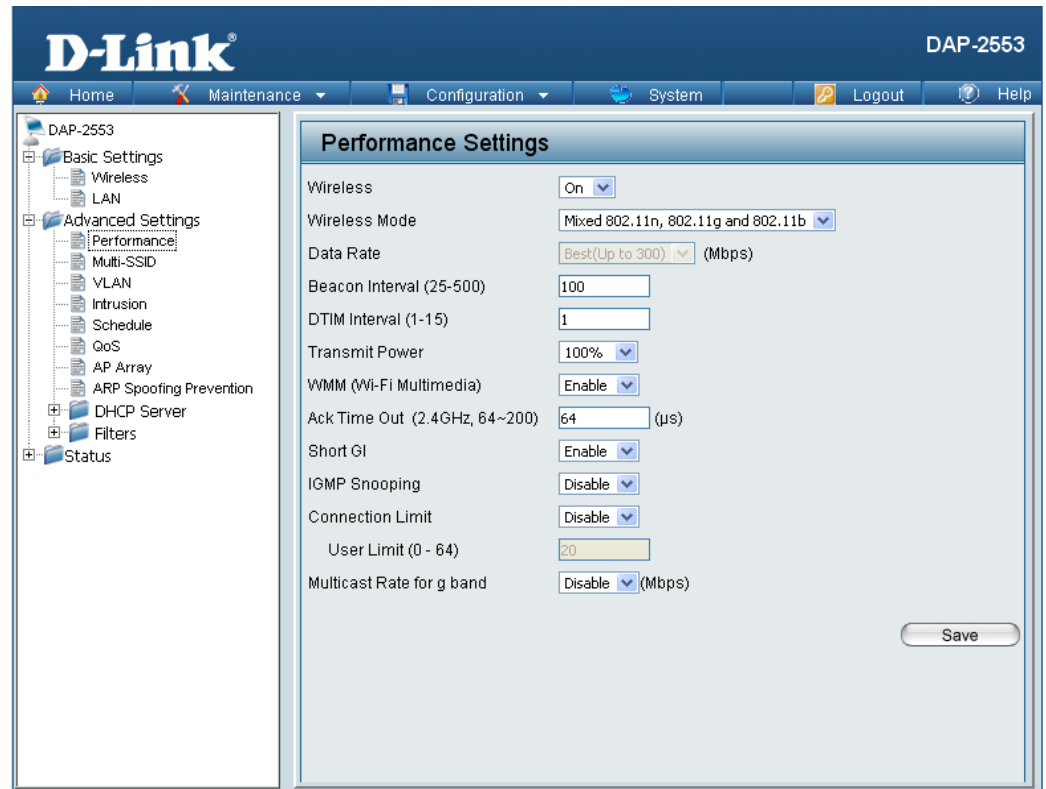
D-Link®

DAP-2553

Home Maintenance Configuration System Logout Help

DAP-2553
Basic Settings
Wireless
LAN
Advanced Settings
Performance
Multi-SSID
VLAN
Intrusion
Schedule
QoS
AP Array
ARP Spoofing Prevention
DHCP Server
Filters
Status

Performance Settings

| | |
|---|---|
| Wireless | On |
| Wireless Mode | Mixed 802.11n, 802.11g and 802.11b |
| Data Rate | Best(Up to 300) (Mbps) |
| Beacon Interval (25-500) | 100 |
| DTIM Interval (1-15) | 1 |
| Transmit Power | 100% |
| WMM (Wi-Fi Multimedia) | Enable |
| Ack Time Out (2.4GHz, 64~200) | 64 (µs) |
| Short GI | Enable |
| IGMP Snooping | Disable |
| Connection Limit | Disable |
| User Limit (0 - 64) | 20 |
| Multicast Rate for g band | Disable (Mbps) |

Save